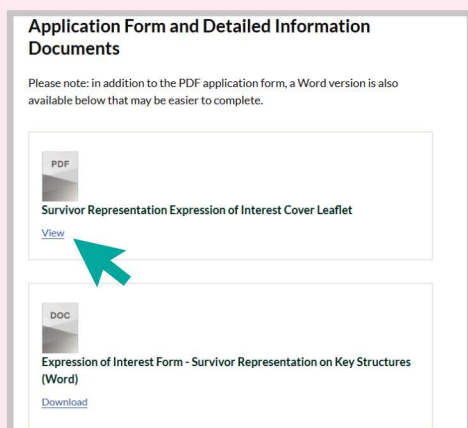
Application Form and Detailed Information Documents

Please note: in addition to the PDF application form, a Word version is also available below that may be easier to complete.

PDF

Survivor Representation Expression of Interest Cover Leaflet

View

DOC

Expression of Interest Form - Survivor Representation on Key Structures (Word)

Download